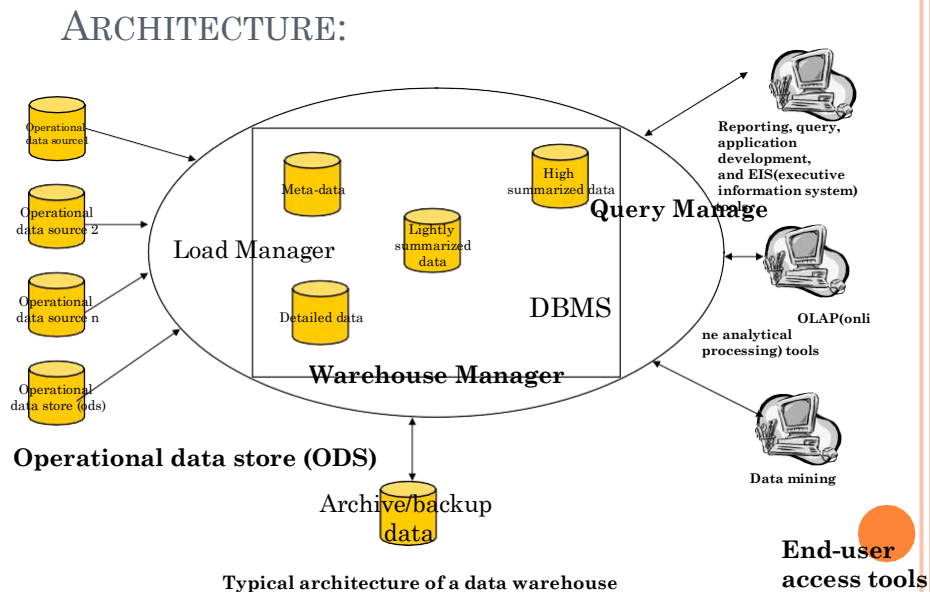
ARCHITECTURE:

Operational data source1

Operational data source 2

Operational data source n

Operational data store (ods)

Operational data store (ODS)

Load Manager

Meta-data

Lightly summarized data

High summarized data

Detailed data

DBMS

Query Manage

Warehouse Manager

Archive/backup data

Reporting, query, application development, and EIS(executive information system) tools

OLAP(online analytical processing) tools

Data mining

End-user access tools

Typical architecture of a data warehouse